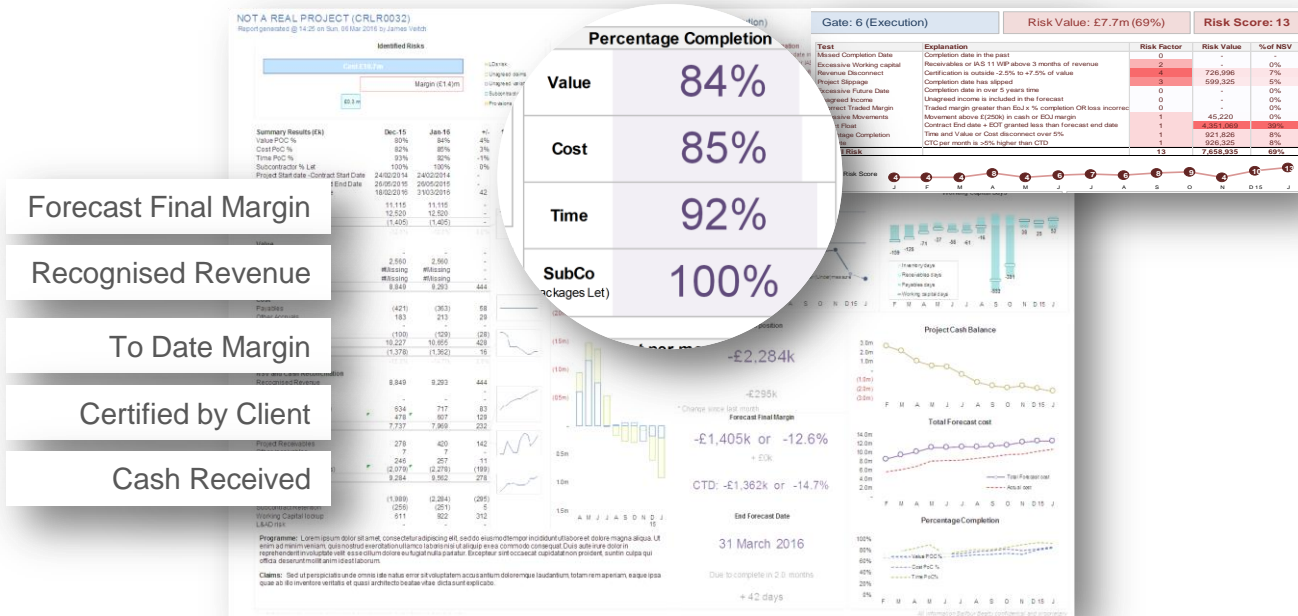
NOT A REAL PROJECT (CRLR0032)
Report generated @ 14:25 on Sun, 06 Mar 2016 by James Veitch

Identified Risks

Cost £16.7m
Margin (£1.4m)

Gate: 6 (Execution)
Risk Value: £7.7m (69%)
Risk Score: 13

| Test | Explanation | Risk Factor | Risk Value | % of NSV |
|---|---|---|---|---|
| Missed Completion Date | Completion date in the past | 0 | - | - |
| Excessive Working capital | Receivables or IAS 11 WIP above 3 months of revenue | 2 | - | 0% |
| Revenue Disconnect | Certification is outside -2.5% to +7.5% of value | 4 | 726,996 | 7% |
| Project Slippage | Completion date has slipped | 3 | 599,325 | 5% |
| Excessive Future Date | Completion date in over 5 years time | 0 | - | 0% |
| Unagreed Income | Unagreed income is included in the forecast | 0 | - | 0% |
| Incorrect Traded Margin | Traded margin greater than EoJ x % completion OR loss incorrect | 0 | - | 0% |
| Excessive Movements | Movement above £(250k) in cash or EOJ margin | 1 | 45,220 | 0% |
| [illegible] Float | Contract End + EOT granted less than forecast end date | 1 | 4,351,069 | 39% |
| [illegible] Completion | Time and Value or Cost disconnect over 5% | 1 | 921,826 | 8% |
| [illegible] | CTC per month is >5% higher than CTD | 1 | 926,325 | 8% |
| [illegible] Risk | | 13 | 7,658,935 | 69% |

Risk Score
J F M A M J J A S O N D15 J

Percentage Completion
| | |
|---|---|
| Value | 84% |
| Cost | 85% |
| Time | 92% |
| SubCo (Packages Let) | 100% |

Summary Results (£k) Dec-15 Jan-16
Value POC % 80% 84% 4%
Cost PoC % 82% 85% 3%
Time PoC % 93% 92% -1%
Subcontractor % Let 100% 100% 0%
Project Start date -Contract Start Date 24/02/2014 24/02/2014
End Date 26/05/2015 26/05/2015
18/02/2016 31/03/2016 42
11,115 11,115
12,520 12,520
(1,405) (1,405)

Forecast Final Margin
Recognised Revenue
To Date Margin
Certified by Client
Cash Received

Value
2,560 2,560
#Missing #Missing
#Missing #Missing
8,849 9,293 444
Payables (421) (363) 58
Other Accruals 183 213 29
(100) (129) (28)
10,227 10,655 428
(1,378) (1,362) 16
Recognised Revenue 8,849 9,293 444
934 717 83
478 607 129
7,737 7,969 232
Project Receivables 278 420 142
7 7 -
246 257 11
(2,079) (2,278) (199)
9,284 9,562 278
(1,989) (2,284) (295)
(259) (251) 5
Working Capital lockup 511 822 312
LAD risk - - -

-£2,284k
-£295k
* Change since last month
Forecast Final Margin
-£1,405k or -12.6%
+ £0k
CTD: -£1,362k or -14.7%
End Forecast Date
31 March 2016
Due to complete in 2.0 months
+ 42 days

Project Cash Balance
Total Forecast cost
Total Forecast cost
Actual cost
Percentage Completion
Value POC %
Cost PoC %
Time PoC%
Inventory days
Receivables days
Payables days
Working capital days

Programme: Lorem ipsum dolor sit amet, consectetur adipiscing elit, sed do eiusmod tempor incididunt ut labore et dolore magna aliqua. Ut enim ad minim veniam, quis nostrud exercitation ullamco laboris nisi ut aliquip ex ea commodo consequat. Duis aute irure dolor in reprehenderit in voluptate velit esse cillum dolore eu fugiat nulla pariatur. Excepteur sint occaecat cupidatat non proident, sunt in culpa qui officia deserunt mollit anim id est laborum.

Claims: Sed ut perspiciatis unde omnis iste natus error sit voluptatem accusantium doloremque laudantium, totam rem aperiam, eaque ipsa quae ab illo inventore veritatis et quasi architecto beatae vitae dicta sunt explicabo.